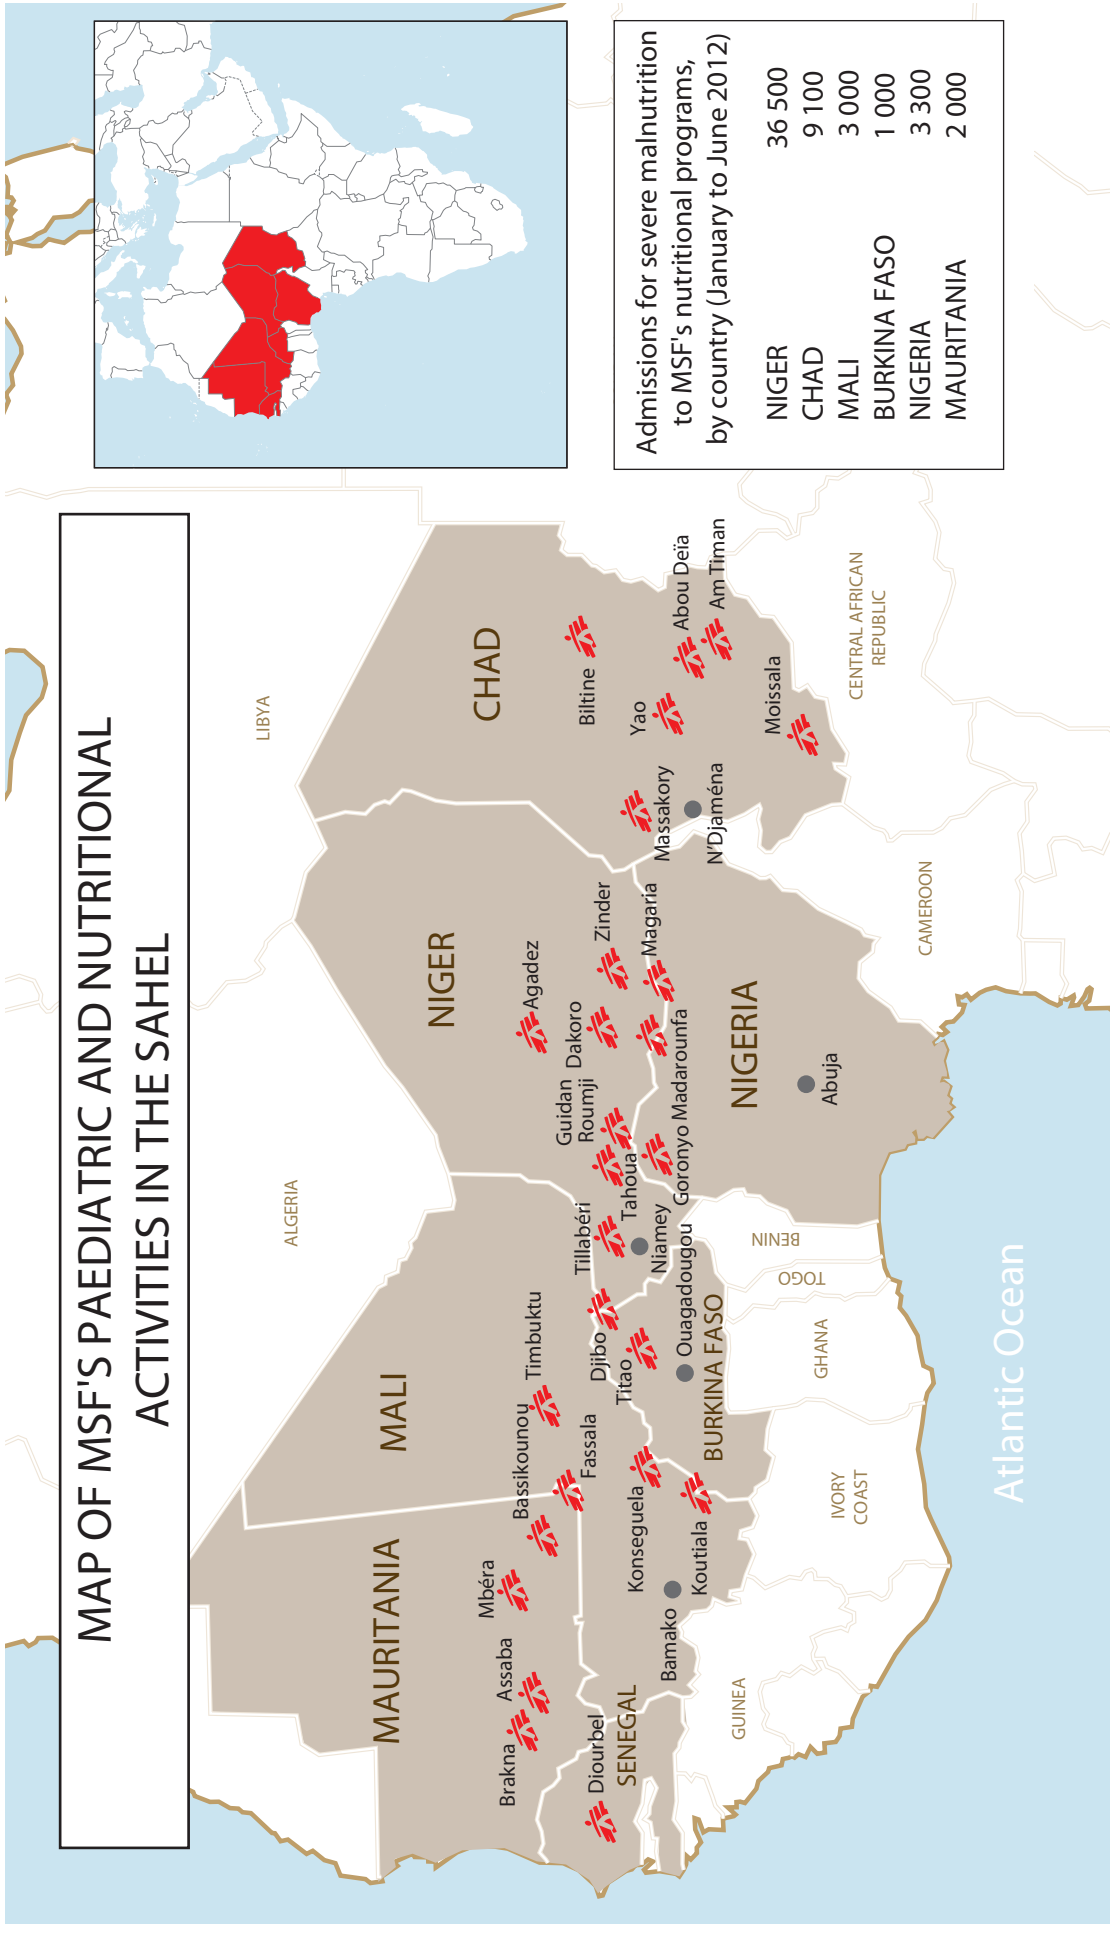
MAP OF MSF'S PAEDIATRIC AND NUTRITIONAL ACTIVITIES IN THE SAHEL

Admissions for severe malnutrition to MSF's nutritional programs, by country (January to June 2012)

| | |
|---|---|
| NIGER | 36 500 |
| CHAD | 9 100 |
| MALI | 3 000 |
| BURKINA FASO | 1 000 |
| NIGERIA | 3 300 |
| MAURITANIA | 2 000 |

LIBYA
ALGERIA
CHAD
Biltine
Abou Deïa
Am Timan
Yao
Moissala
Massakory
N'Djaména
CENTRAL AFRICAN REPUBLIC
CAMEROON
NIGER
Agadez
Zinder
Magaria
Dakoro
Guidan Roumji
Madarounfa
Tahoua
Goronyo
NIGERIA
Abuja
Tillabéri
Niamey
BENIN
TOGO
GHANA
MALI
Timbuktu
Djibo
Titao
Ouagadougou
BURKINA FASO
Bassikounou
Fassala
Konseguela
Koutiala
IVORY COAST
Atlantic Ocean
MAURITANIA
Mbéra
Assaba
Brakna
Bamako
Diourbel
SENEGAL
GUINEA